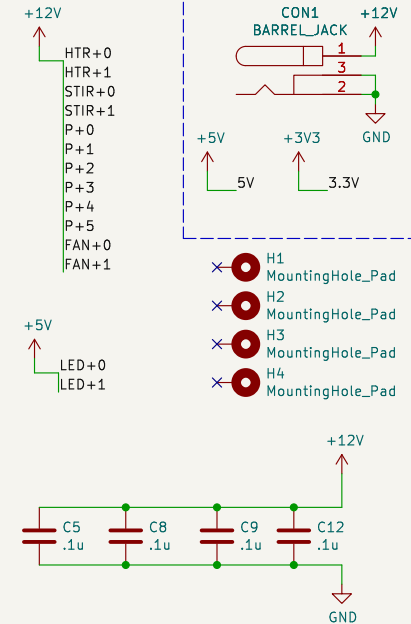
+12V

HTR+0
HTR+1
STIR+0
STIR+1
P+0
P+1
P+2
P+3
P+4
P+5
FAN+0
FAN+1

CON1
BARREL_JACK
+12V
1
3
2
GND

+5V
5V
+3V3
3.3V

H1
MountingHole_Pad
H2
MountingHole_Pad
H3
MountingHole_Pad
H4
MountingHole_Pad

+5V
LED+0
LED+1

+12V
C5
.1u
C8
.1u
C9
.1u
C12
.1u
GND